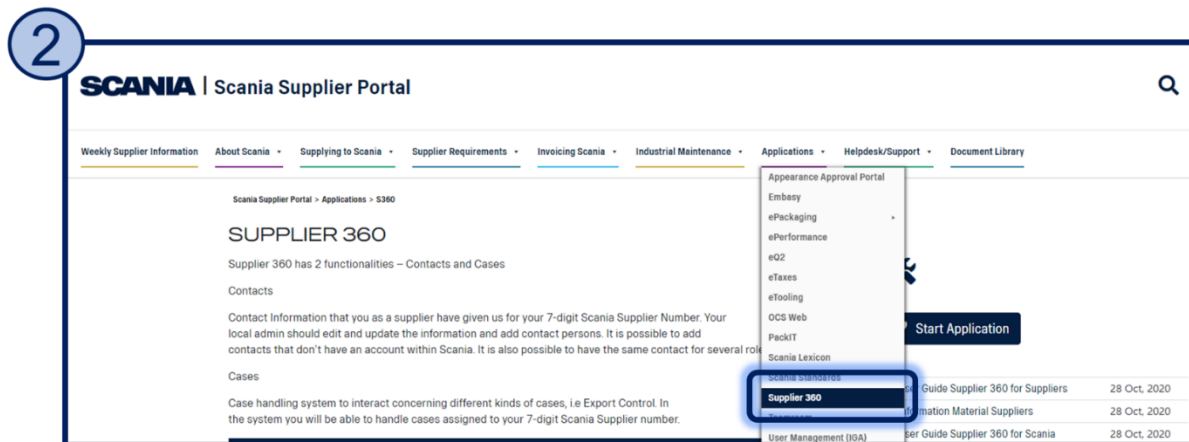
2

SCANIA | Scania Supplier Portal

Weekly Supplier Information About Scania Supplying to Scania Supplier Requirements Invoicing Scania Industrial Maintenance Applications Helpdesk/Support Document Library

Scania Supplier Portal > Applications > S360

SUPPLIER 360

Supplier 360 has 2 functionalities – Contacts and Cases

Contacts

Contact Information that you as a supplier have given us for your 7-digit Scania Supplier Number. Your local admin should edit and update the information and add contact persons. It is possible to add contacts that don't have an account within Scania. It is also possible to have the same contact for several rol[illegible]

Cases

Case handling system to interact concerning different kinds of cases, i.e Export Control. In the system you will be able to handle cases assigned to your 7-digit Scania Supplier number.

Appearance Approval Portal
Embasy
ePackaging
ePerformance
eQ2
eTaxes
eTooling
OCS Web
PackIT
Scania Lexicon
Scania Standards
Supplier 360
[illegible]
User Management (IGA)

Start Application

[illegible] Guide Supplier 360 for Suppliers 28 Oct, 2020
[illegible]formation Material Suppliers 28 Oct, 2020
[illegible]ser Guide Supplier 360 for Scania 28 Oct, 2020